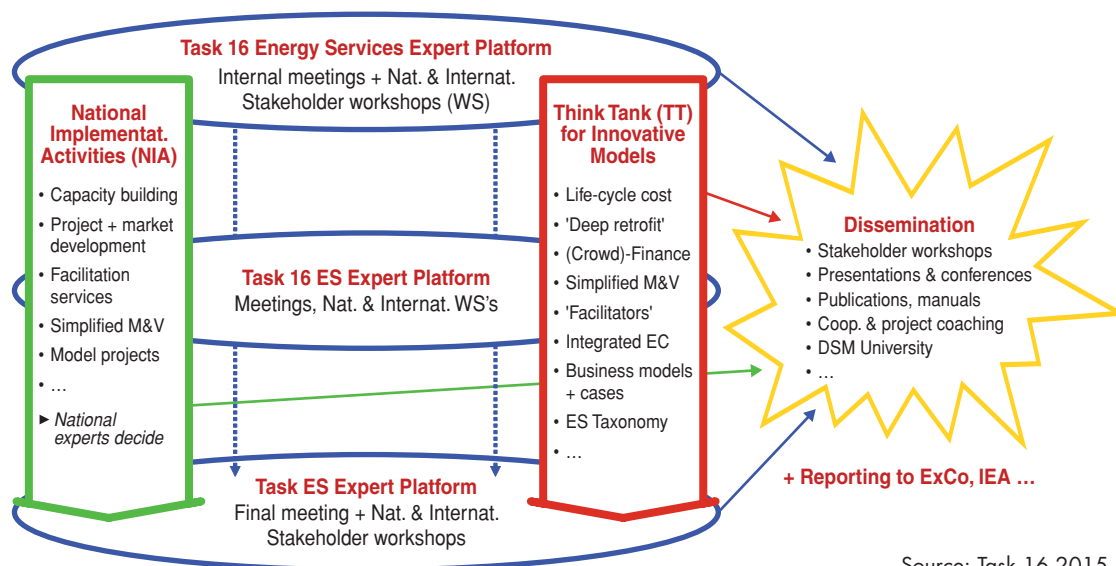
Task 16 Energy Services Expert Platform
Internal meetings + Nat. & Internat. Stakeholder workshops (WS)

National Implementat. Activities (NIA)

• Capacity building
• Project + market development
• Facilitation services
• Simplified M&V
• Model projects
• …
► National experts decide

Think Tank (TT) for Innovative Models

• Life-cycle cost
• 'Deep retrofit'
• (Crowd)-Finance
• Simplified M&V
• 'Facilitators'
• Integrated EC
• Business models + cases
• ES Taxonomy
• …

Task 16 ES Expert Platform
Meetings, Nat. & Internat. WS's

Task ES Expert Platform
Final meeting + Nat. & Internat. Stakeholder workshops

Dissemination
• Stakeholder workshops
• Presentations & conferences
• Publications, manuals
• Coop. & project coaching
• DSM University
• …

+ Reporting to ExCo, IEA …

Source: Task 16 2015